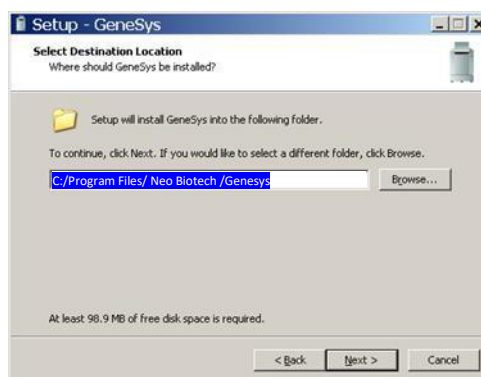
Setup - GeneSys

Select Destination Location
Where should GeneSys be installed?

Setup will install GeneSys into the following folder.

To continue, click Next. If you would like to select a different folder, click Browse.

C:/Program Files/ Neo Biotech /Genesys

Browse...

At least 98.9 MB of free disk space is required.

< Back

Next >

Cancel